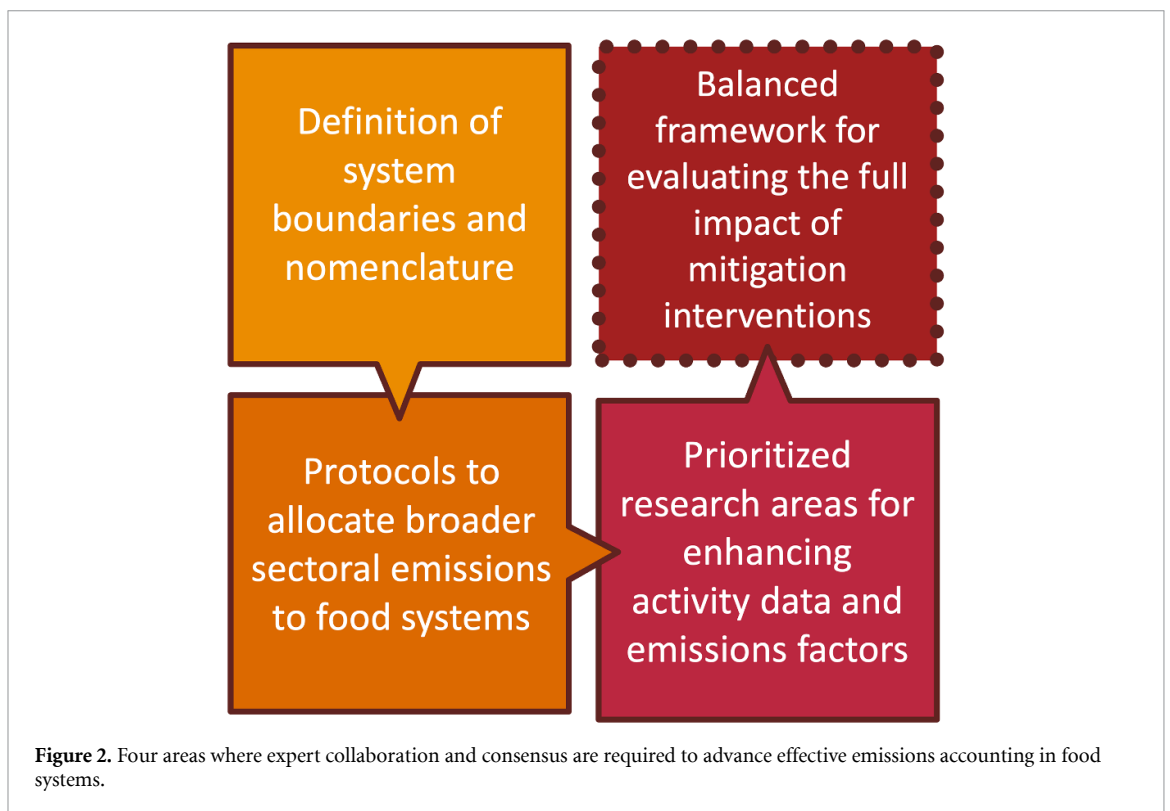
Definition of system boundaries and nomenclature

Balanced framework for evaluating the full impact of mitigation interventions

Protocols to allocate broader sectoral emissions to food systems

Prioritized research areas for enhancing activity data and emissions factors

Figure 2. Four areas where expert collaboration and consensus are required to advance effective emissions accounting in food systems.